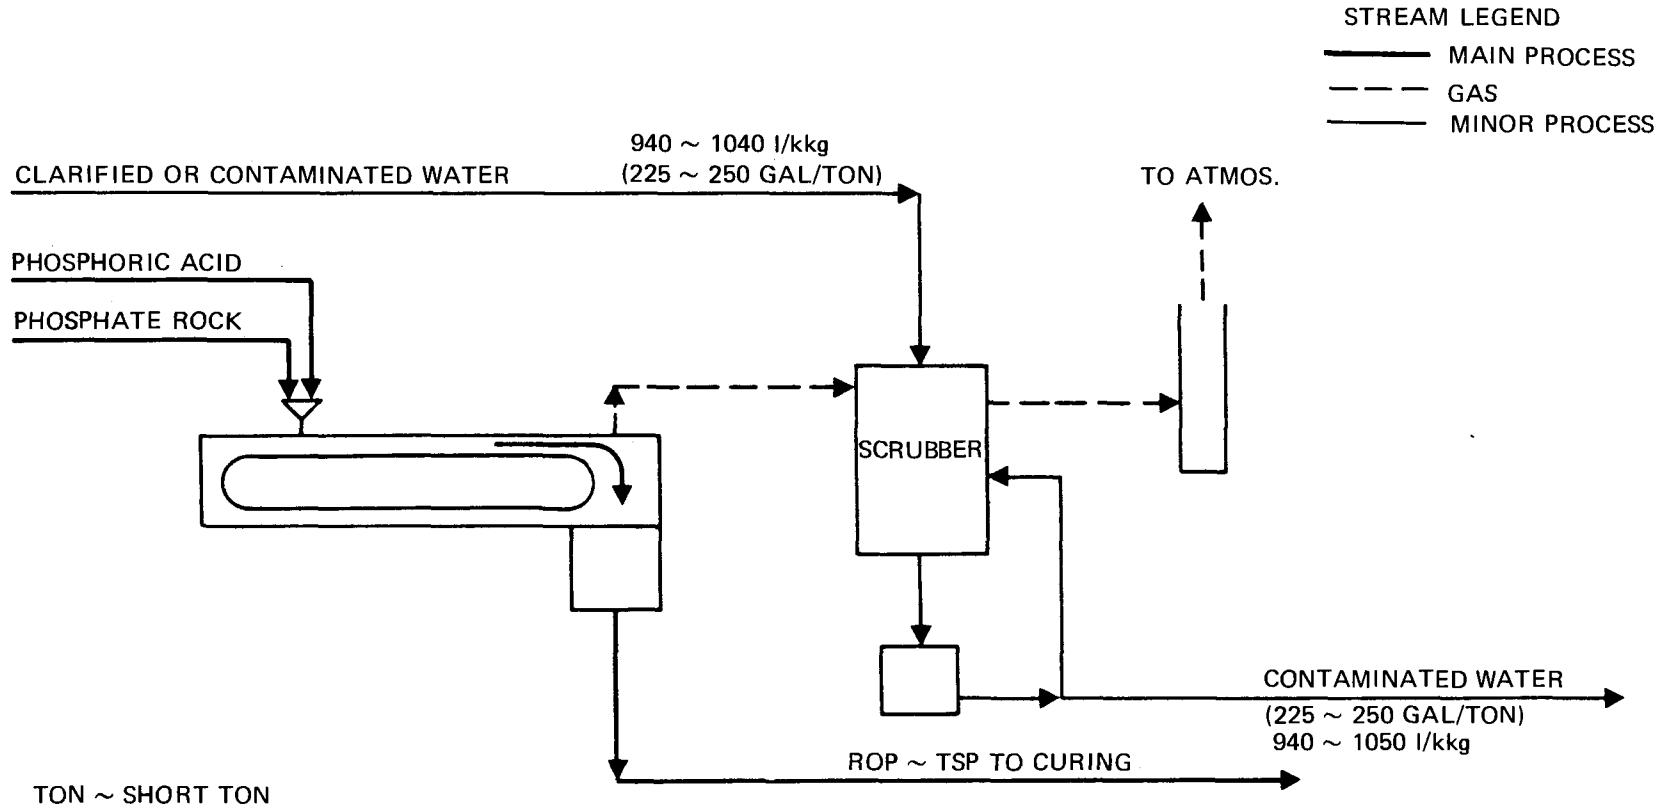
STREAM LEGEND
MAIN PROCESS
GAS
MINOR PROCESS

940 ~ 1040 l/kkg
(225 ~ 250 GAL/TON)

CLARIFIED OR CONTAMINATED WATER

TO ATMOS.

PHOSPHORIC ACID

PHOSPHATE ROCK

SCRUBBER

CONTAMINATED WATER
(225 ~ 250 GAL/TON)
940 ~ 1050 l/kkg

ROP ~ TSP TO CURING

TON ~ SHORT TON